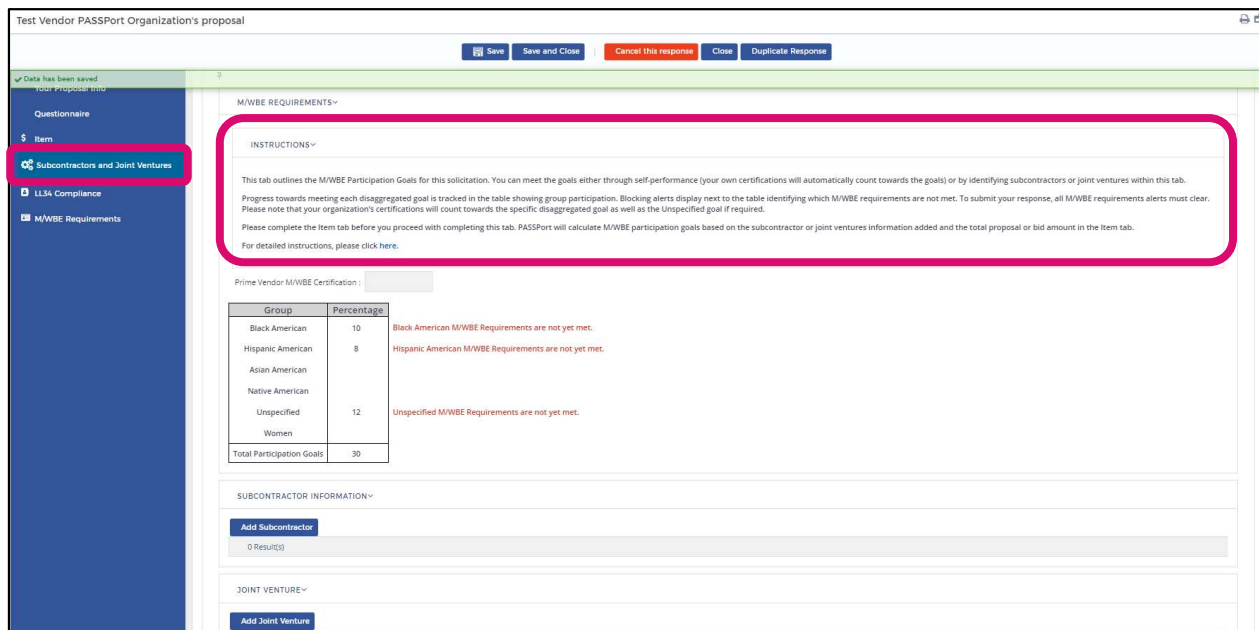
Test Vendor PASSPort Organization's proposal

Save | Save and Close | Cancel this response | Close | Duplicate Response

✔ Data has been saved
Your Proposal Info
Questionnaire
$ Item
Subcontractors and Joint Ventures
LL34 Compliance
M/WBE Requirements

M/WBE REQUIREMENTS

INSTRUCTIONS

This tab outlines the M/WBE Participation Goals for this solicitation. You can meet the goals either through self-performance (your own certifications will automatically count towards the goals) or by identifying subcontractors or joint ventures within this tab.

Progress towards meeting each disaggregated goal is tracked in the table showing group participation. Blocking alerts display next to the table identifying which M/WBE requirements are not met. To submit your response, all M/WBE requirements alerts must clear. Please note that your organization's certifications will count towards the specific disaggregated goal as well as the Unspecified goal if required.

Please complete the Item tab before you proceed with completing this tab. PASSPort will calculate M/WBE participation goals based on the subcontractor or joint ventures information added and the total proposal or bid amount in the Item tab.

For detailed instructions, please click here.

Prime Vendor M/WBE Certification :

| Group | Percentage |
|---|---|
| Black American | 10 |
| Hispanic American | 8 |
| Asian American | |
| Native American | |
| Unspecified | 12 |
| Women | |
| Total Participation Goals | 30 |

Black American M/WBE Requirements are not yet met.
Hispanic American M/WBE Requirements are not yet met.
Unspecified M/WBE Requirements are not yet met.

SUBCONTRACTOR INFORMATION

Add Subcontractor
0 Result(s)

JOINT VENTURE

Add Joint Venture